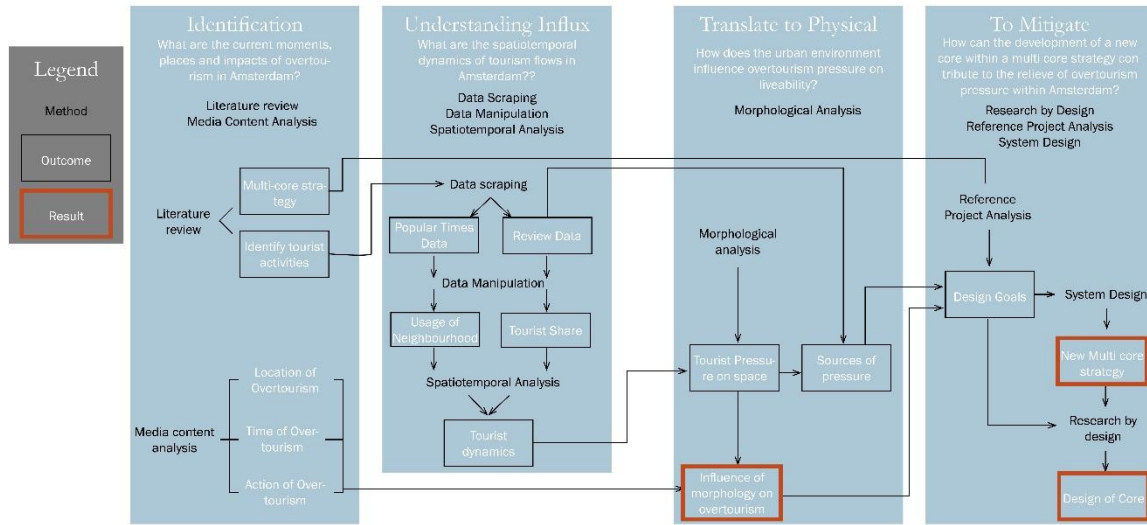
Legend

Method

Outcome

Result

Identification

What are the current moments, places and impacts of overtourism in Amsterdam?

Literature review
Media Content Analysis

Literature review

Multi-core strategy

Identify tourist activities

Media content analysis

Location of Overtourism

Time of Overtourism

Action of Overtourism

Understanding Influx

What are the spatiotemporal dynamics of tourism flows in Amsterdam??

Data Scraping
Data Manipulation
Spatiotemporal Analysis

Data scraping

Popular Times Data

Review Data

Data Manipulation

Usage of Neighbourhood

Tourist Share

Spatiotemporal Analysis

Tourist dynamics

Translate to Physical

How does the urban environment influence overtourism pressure on liveability?

Morphological Analysis

Morphological analysis

Tourist Pressure on space

Sources of pressure

Influence of morphology on overtourism

To Mitigate

How can the development of a new core within a multi core strategy contribute to the relieve of overtourism pressure within Amsterdam?

Research by Design
Reference Project Analysis
System Design

Reference Project Analysis

Design Goals

System Design

New Multi core strategy

Research by design

Design of Core